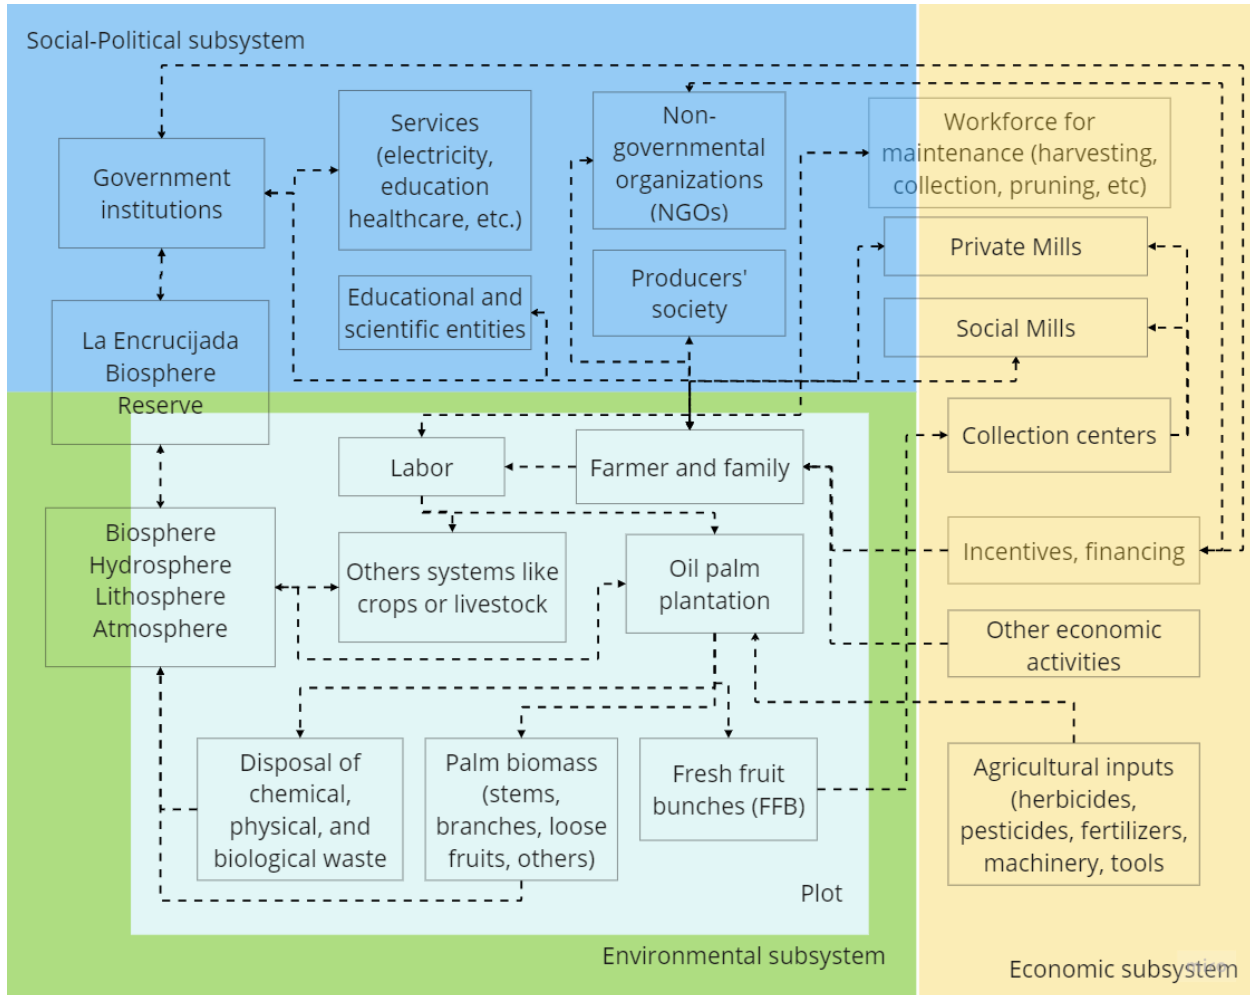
Social-Political subsystem

Government institutions

Services (electricity, education healthcare, etc.)

Non-governmental organizations (NGOs)

Workforce for maintenance (harvesting, collection, pruning, etc)

Private Mills

Educational and scientific entities

Producers' society

Social Mills

La Encrucijada Biosphere Reserve

Collection centers

Labor

Farmer and family

Biosphere Hydrosphere Lithosphere Atmosphere

Others systems like crops or livestock

Oil palm plantation

Incentives, financing

Other economic activities

Disposal of chemical, physical, and biological waste

Palm biomass (stems, branches, loose fruits, others)

Fresh fruit bunches (FFB)

Agricultural inputs (herbicides, pesticides, fertilizers, machinery, tools

Plot

Environmental subsystem

Economic subsystem